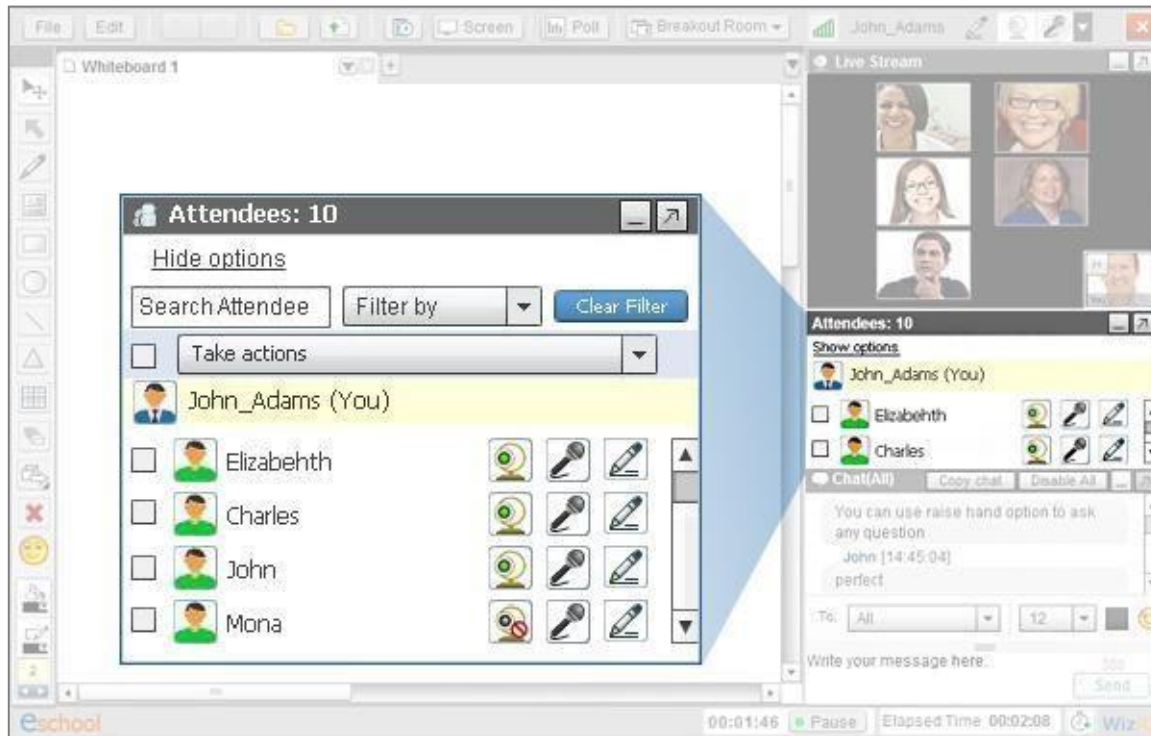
File Edit Screen Poll Breakout Room John_Adams

Whiteboard 1

Live Stream

Attendees: 10

Hide options

Search Attendee Filter by Clear Filter

Take actions

John_Adams (You)

Elizabehth

Charles

John

Mona

Attendees: 10

Show options

John_Adams (You)

Elizabehth

Charles

Chat(All) Copy chat Disable All

You can use raise hand option to ask any question

John [14:45:04]

perfect

To: All 12

Write your message here.

500

Send

eschool

00:01:46 Pause Elapsed Time 00:02:08 Wiz